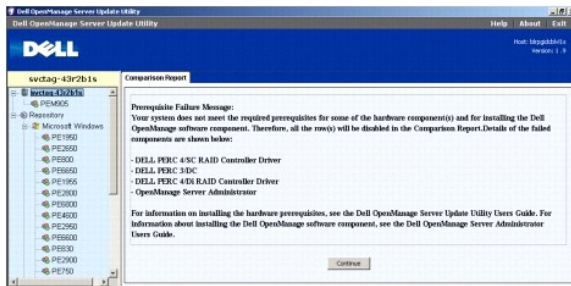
Dell OpenManage Server Update Utility

Dell OpenManage Server Update Utility

Help About Exit

DELL

Host: blogdds4s
Version: 1.9

svctag-43r2b1s

Comparison Report

svctag-43r2b1s
PEM905
Repository
Microsoft Windows
PE1950
PE2650
PE800
PE6650
PE1955
PE2800
PE6800
PE4600
PE2950
PE6600
PE830
PE2900
PE750

Prerequisite Failure Message:
Your system does not meet the required prerequisites for some of the hardware component(s) and for installing the Dell OpenManage software component. Therefore, all the row(s) will be disabled in the Comparison Report.Details of the failed components are shown below:

- DELL PERC 4/SC RAID Controller Driver
- DELL PERC 3/DC
- DELL PERC 4/Di RAID Controller Driver
- OpenManage Server Administrator

For information on installing the hardware prerequisites, see the Dell OpenManage Server Update Utility Users Guide. For information about installing the Dell OpenManage software component, see the Dell OpenManage Server Administrator Users Guide.

Continue